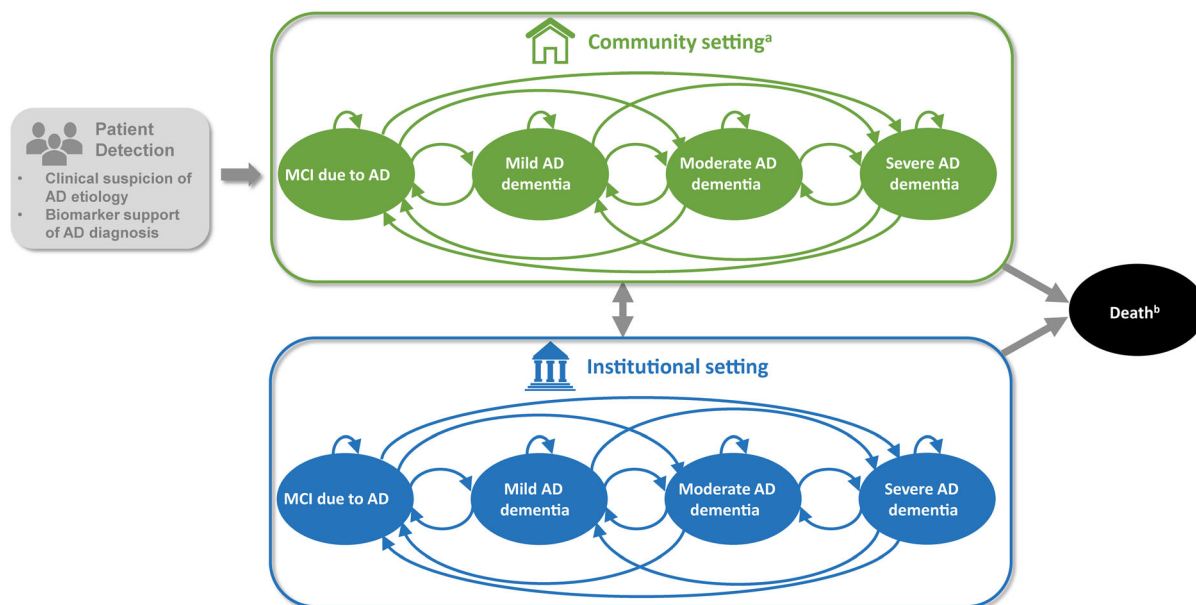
Patient Detection

• Clinical suspicion of AD etiology
• Biomarker support of AD diagnosis

Community setting$^{a}$

MCI due to AD

Mild AD dementia

Moderate AD dementia

Severe AD dementia

Death$^{b}$

Institutional setting

MCI due to AD

Mild AD dementia

Moderate AD dementia

Severe AD dementia